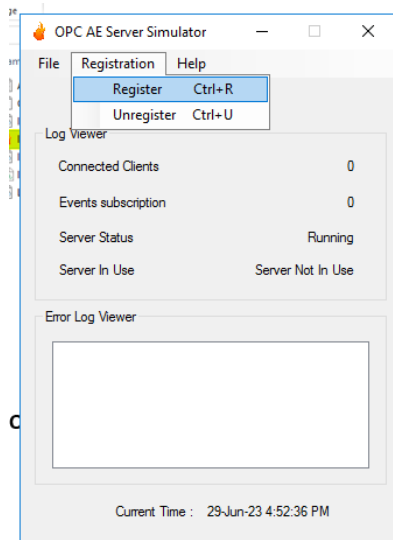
OPC AE Server Simulator

File Registration Help

Register Ctrl+R
Unregister Ctrl+U

Log Viewer

Connected Clients 0

Events subscription 0

Server Status Running

Server In Use Server Not In Use

Error Log Viewer

Current Time : 29-Jun-23 4:52:36 PM